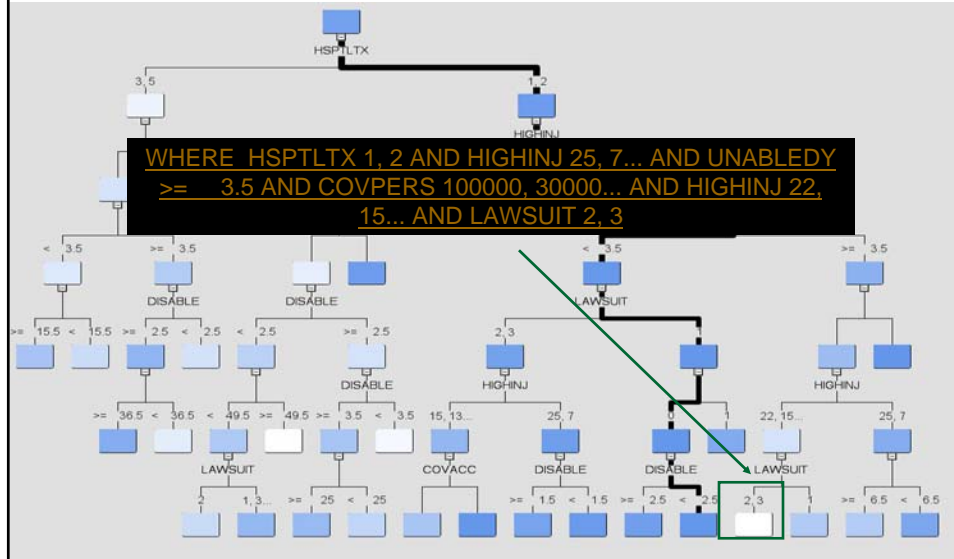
HSPTLTX

3, 5

1, 2

HIGHINJ

WHERE HSPTLTX 1, 2 AND HIGHINJ 25, 7... AND UNABLEDY >= 3.5 AND COVPERS 100000, 30000... AND HIGHINJ 22, 15... AND LAWSUIT 2, 3

< 3.5 >= 3.5

< 3.5 >= 3.5

DISABLE DISABLE LAWSUIT

>= 15.5 < 15.5 >= 2.5 < 2.5 < 2.5 >= 2.5

2, 3 1

DISABLE HIGHINJ HIGHINJ

>= 36.5 < 36.5 < 49.5 >= 49.5 >= 3.5 < 3.5 15, 13... 25, 7 0 1 22, 15... 25, 7

LAWSUIT COVACC DISABLE DISABLE LAWSUIT

2 1, 3... >= 25 < 25 >= 1.5 < 1.5 >= 2.5 < 2.5 2, 3 1 >= 6.5 < 6.5